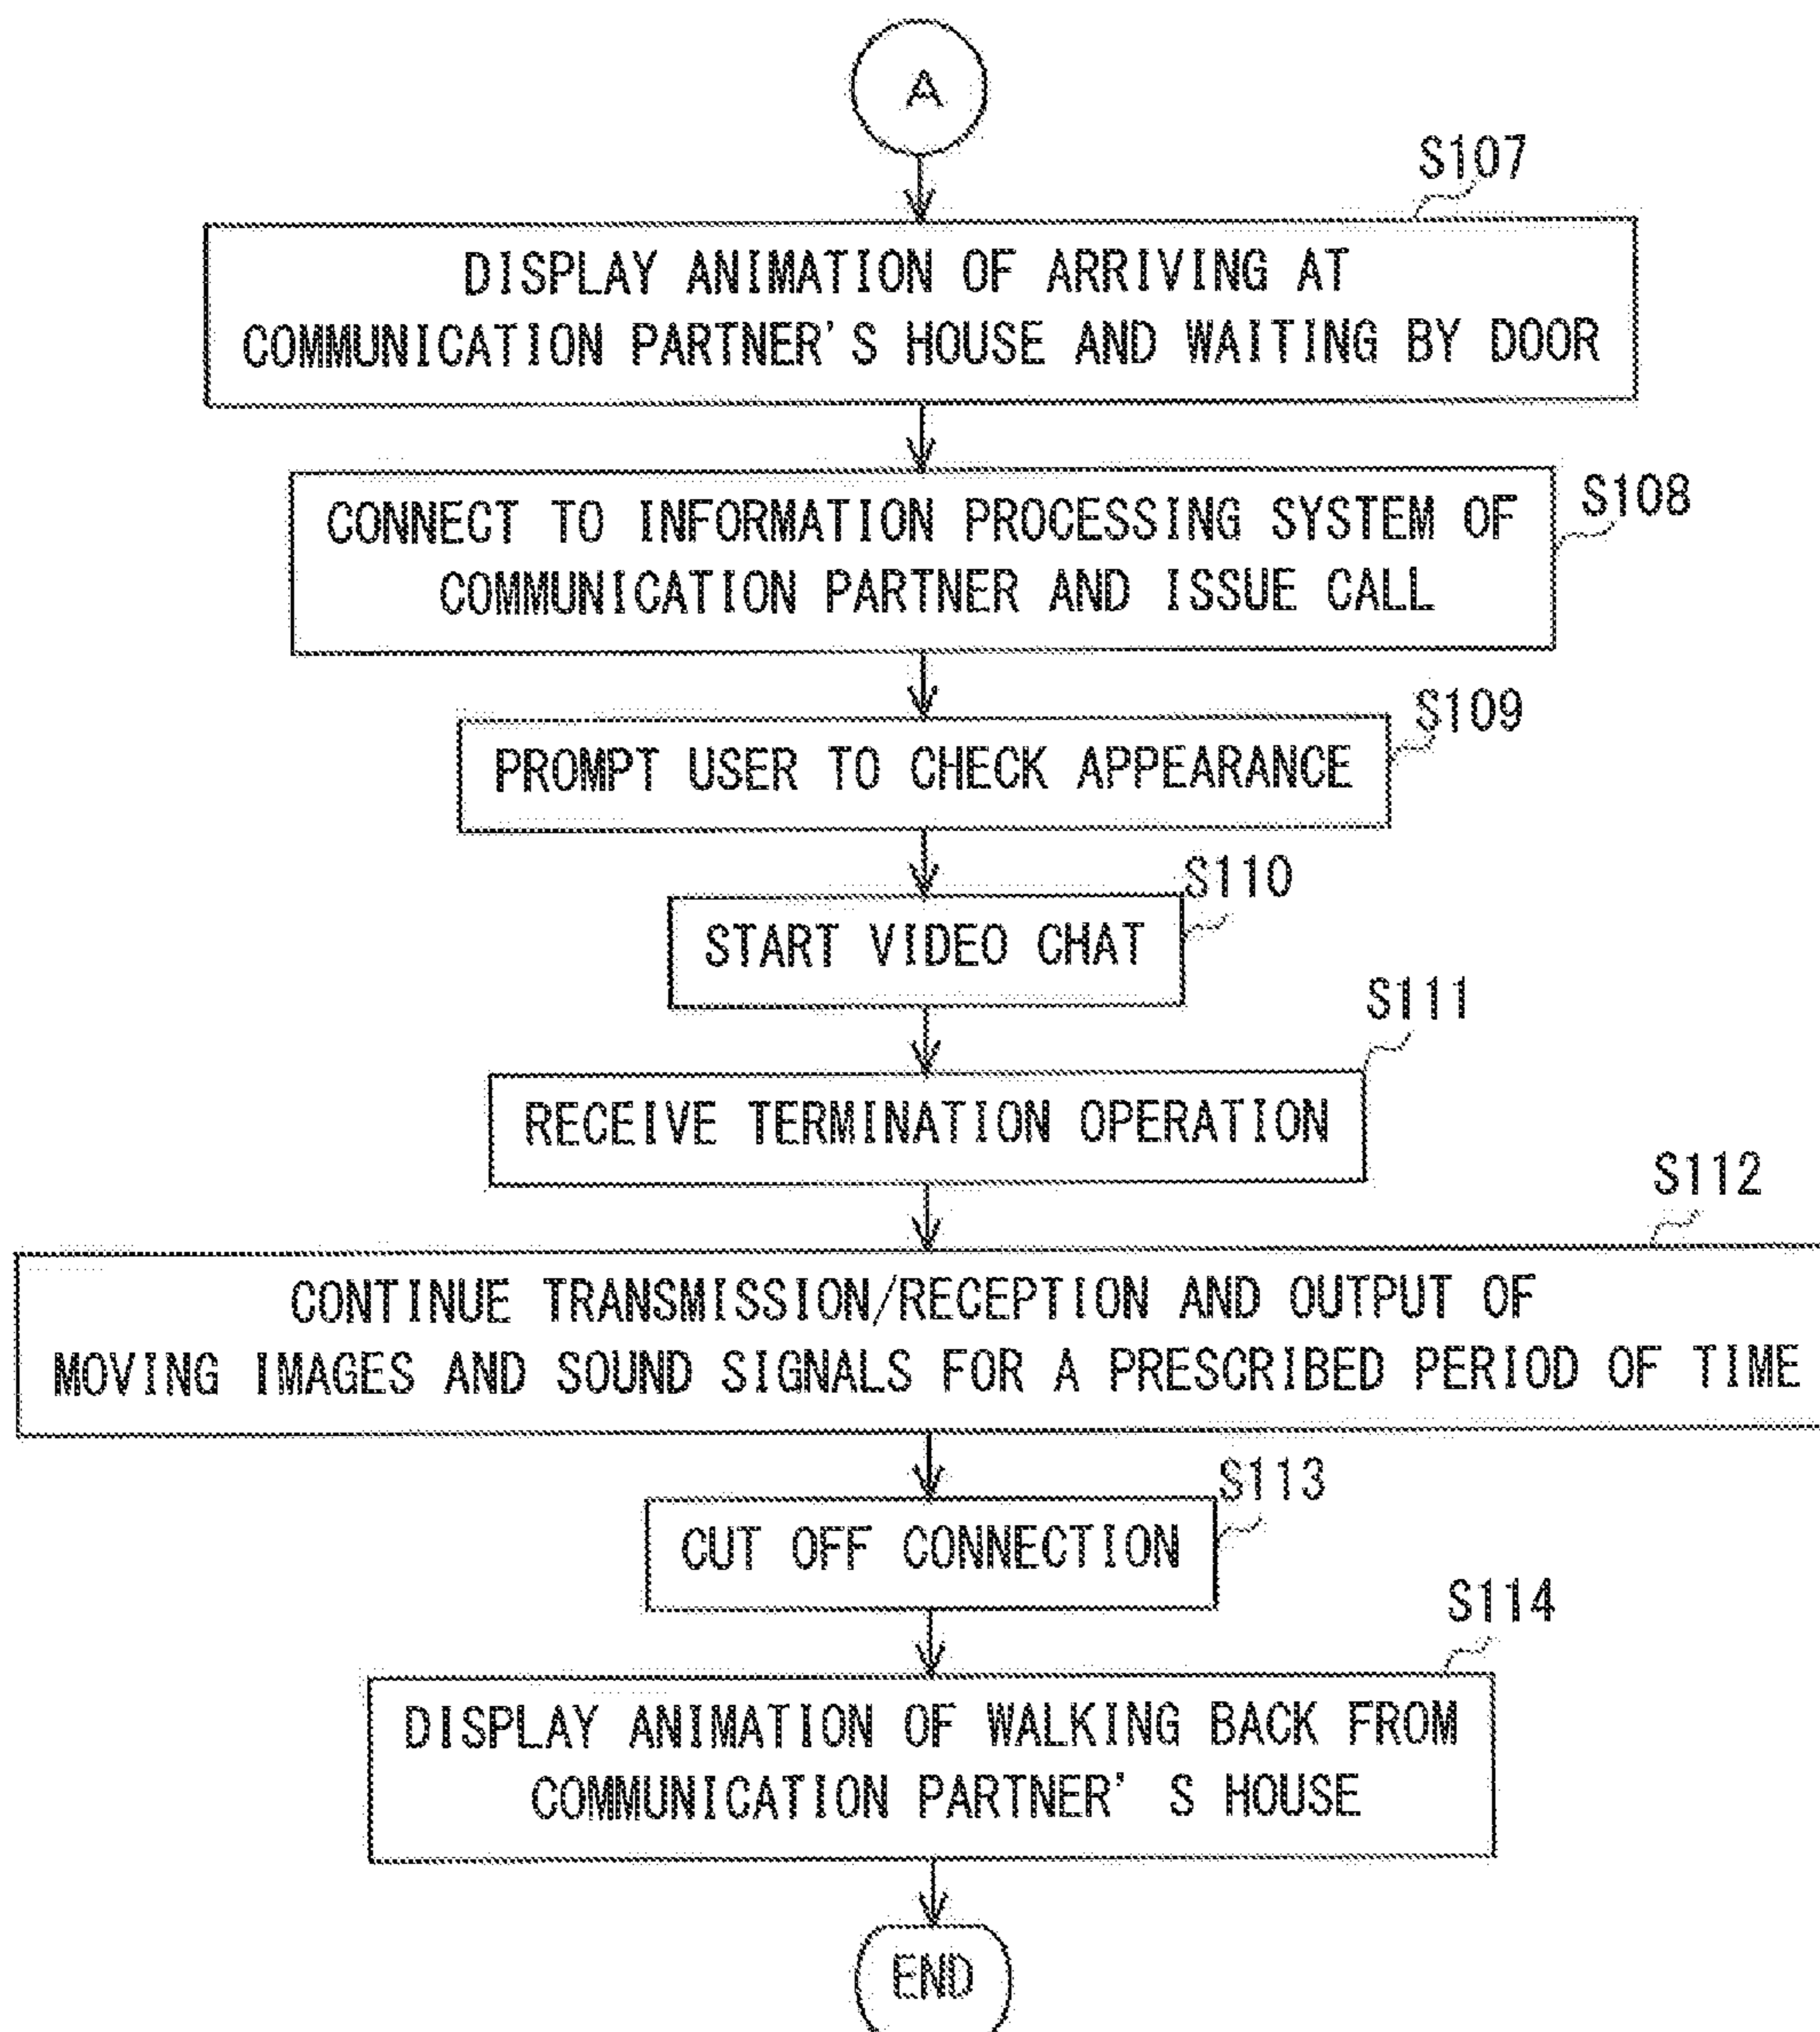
A

S107

DISPLAY ANIMATION OF ARRIVING AT COMMUNICATION PARTNER'S HOUSE AND WAITING BY DOOR

CONNECT TO INFORMATION PROCESSING SYSTEM OF COMMUNICATION PARTNER AND ISSUE CALL

S108

S109

PROMPT USER TO CHECK APPEARANCE

S110

START VIDEO CHAT

S111

RECEIVE TERMINATION OPERATION

S112

CONTINUE TRANSMISSION/RECEPTION AND OUTPUT OF MOVING IMAGES AND SOUND SIGNALS FOR A PRESCRIBED PERIOD OF TIME

S113

CUT OFF CONNECTION

S114

DISPLAY ANIMATION OF WALKING BACK FROM COMMUNICATION PARTNER' S HOUSE

END